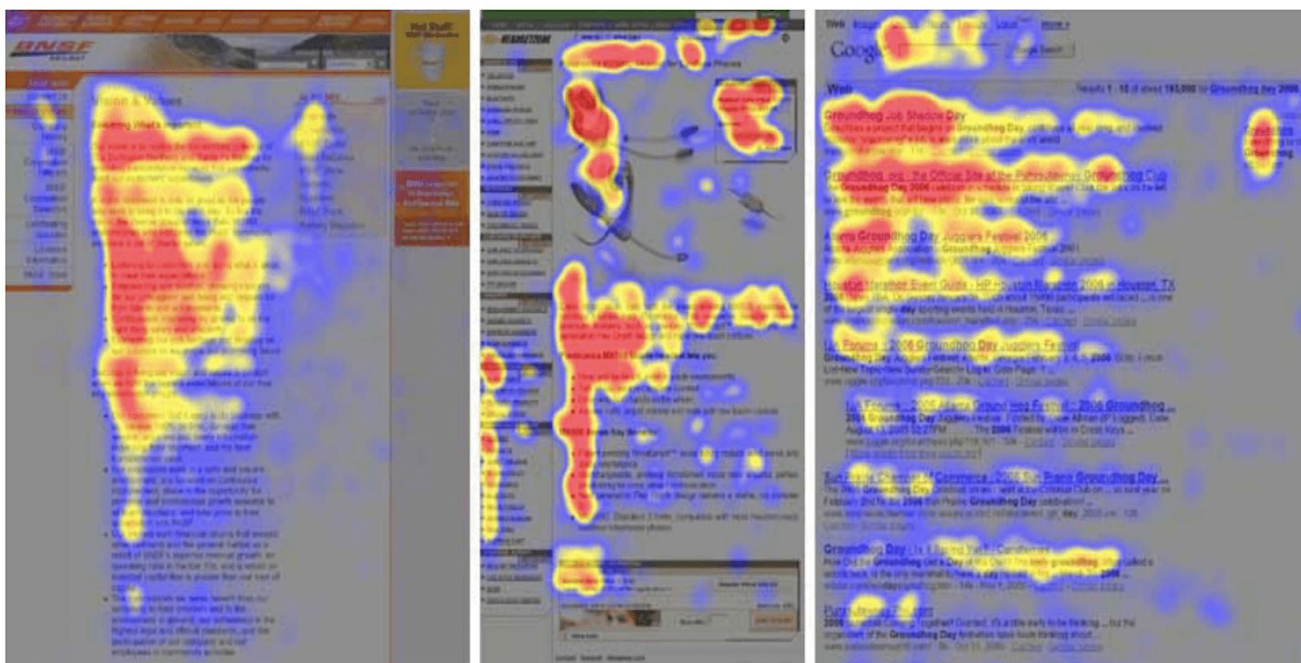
BNSF

Vision & Values

Hot Stuff!

Google

Web

Groundhog Job Shadow Day

Groundhog.org - the Official Site of the Punxsutawney Groundhog Club

Groundhog Day Jugglers Festival 2006

Houston Marathon Event Guide - HP Houston Marathon 2006 in Houston, TX

Groundhog Day

Groundhog Day